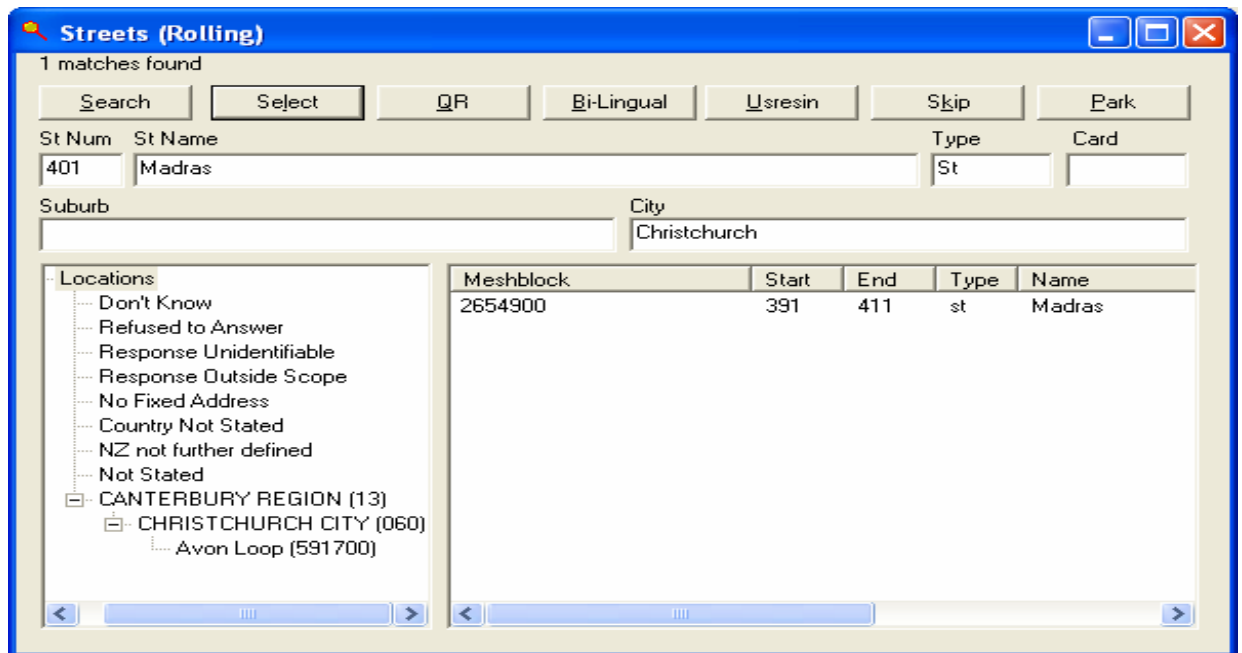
Streets (Rolling)

1 matches found

Search Select QR Bi-Lingual Usresin Skip Park

St Num St Name Type Card

401 Madras St

Suburb City

Christchurch

Locations
Don't Know
Refused to Answer
Response Unidentifiable
Response Outside Scope
No Fixed Address
Country Not Stated
NZ not further defined
Not Stated
CANTERBURY REGION (13)
CHRISTCHURCH CITY (060)
Avon Loop (591700)

| Meshblock | Start | End | Type | Name |
|---|---|---|---|---|
| 2654900 | 391 | 411 | st | Madras |